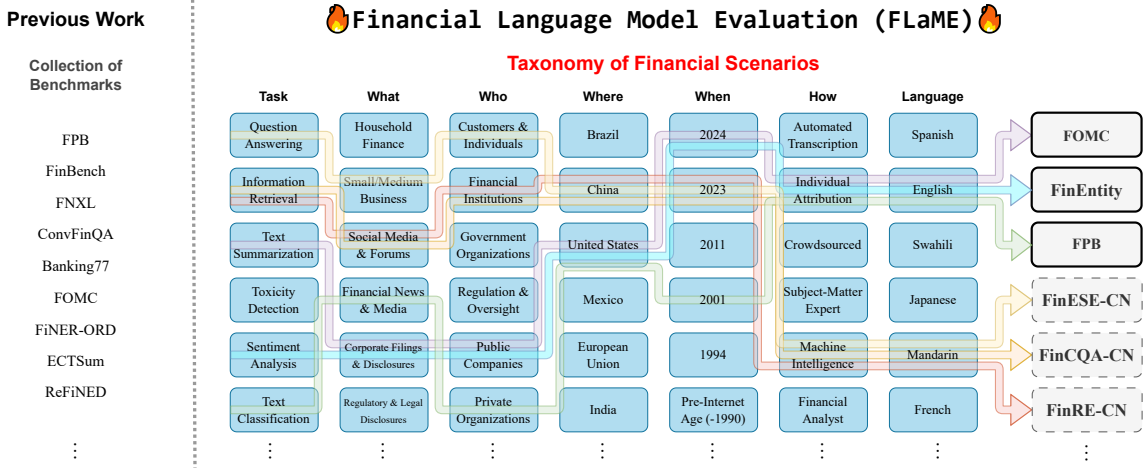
Previous Work

Collection of Benchmarks

FPB
FinBench
FNXL
ConvFinQA
Banking77
FOMC
FiNER-ORD
ECTSum
ReFiNED
⋮

🔥Financial Language Model Evaluation (FLaME)🔥

Taxonomy of Financial Scenarios

| Task | What | Who | Where | When | How | Language |
|---|---|---|---|---|---|---|
| Question Answering | Household Finance | Customers & Individuals | Brazil | 2024 | Automated Transcription | Spanish |
| Information Retrieval | Small/Medium Business | Financial Institutions | China | 2023 | Individual Attribution | English |
| Text Summarization | Social Media & Forums | Government Organizations | United States | 2011 | Crowdsourced | Swahili |
| Toxicity Detection | Financial News & Media | Regulation & Oversight | Mexico | 2001 | Subject-Matter Expert | Japanese |
| Sentiment Analysis | Corporate Filings & Disclosures | Public Companies | European Union | 1994 | Machine Intelligence | Mandarin |
| Text Classification | Regulatory & Legal Disclosures | Private Organizations | India | Pre-Internet Age (-1990) | Financial Analyst | French |
| ⋮ | ⋮ | ⋮ | ⋮ | ⋮ | ⋮ | ⋮ |

FOMC
FinEntity
FPB
FinESE-CN
FinCQA-CN
FinRE-CN
⋮